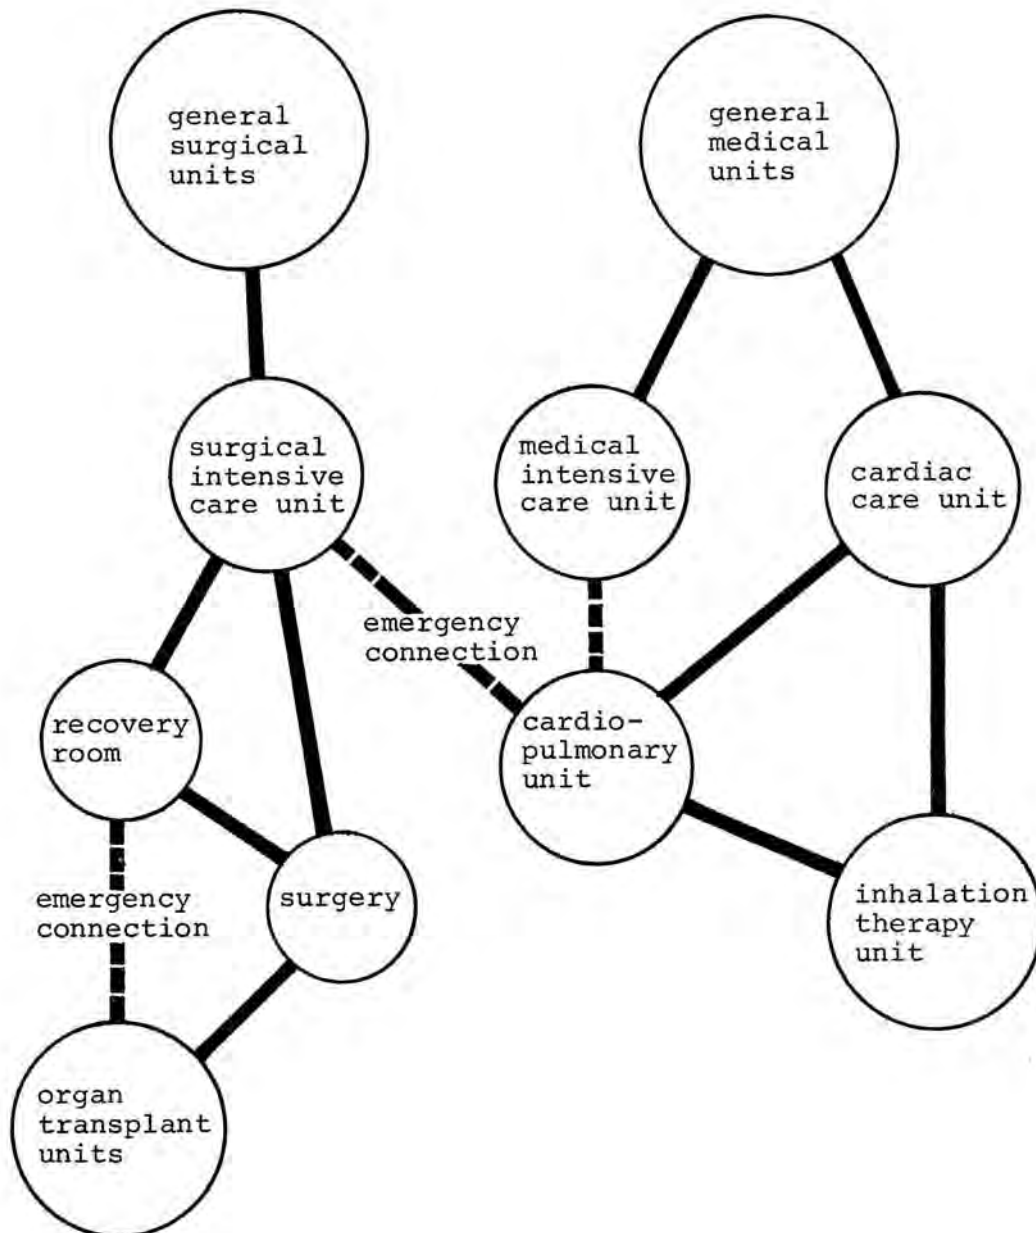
general surgical units

general medical units

surgical intensive care unit

medical intensive care unit

cardiac care unit

emergency connection

recovery room

cardiopulmonary unit

emergency connection

surgery

inhalation therapy unit

organ transplant units